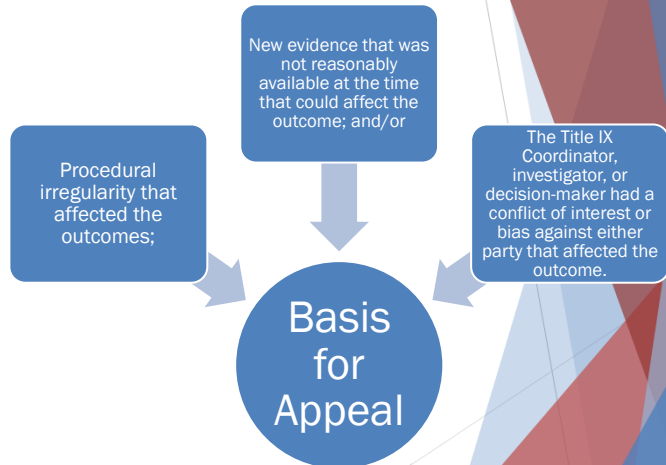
Procedural irregularity that affected the outcomes;

New evidence that was not reasonably available at the time that could affect the outcome; and/or

The Title IX Coordinator, investigator, or decision-maker had a conflict of interest or bias against either party that affected the outcome.

Basis for Appeal